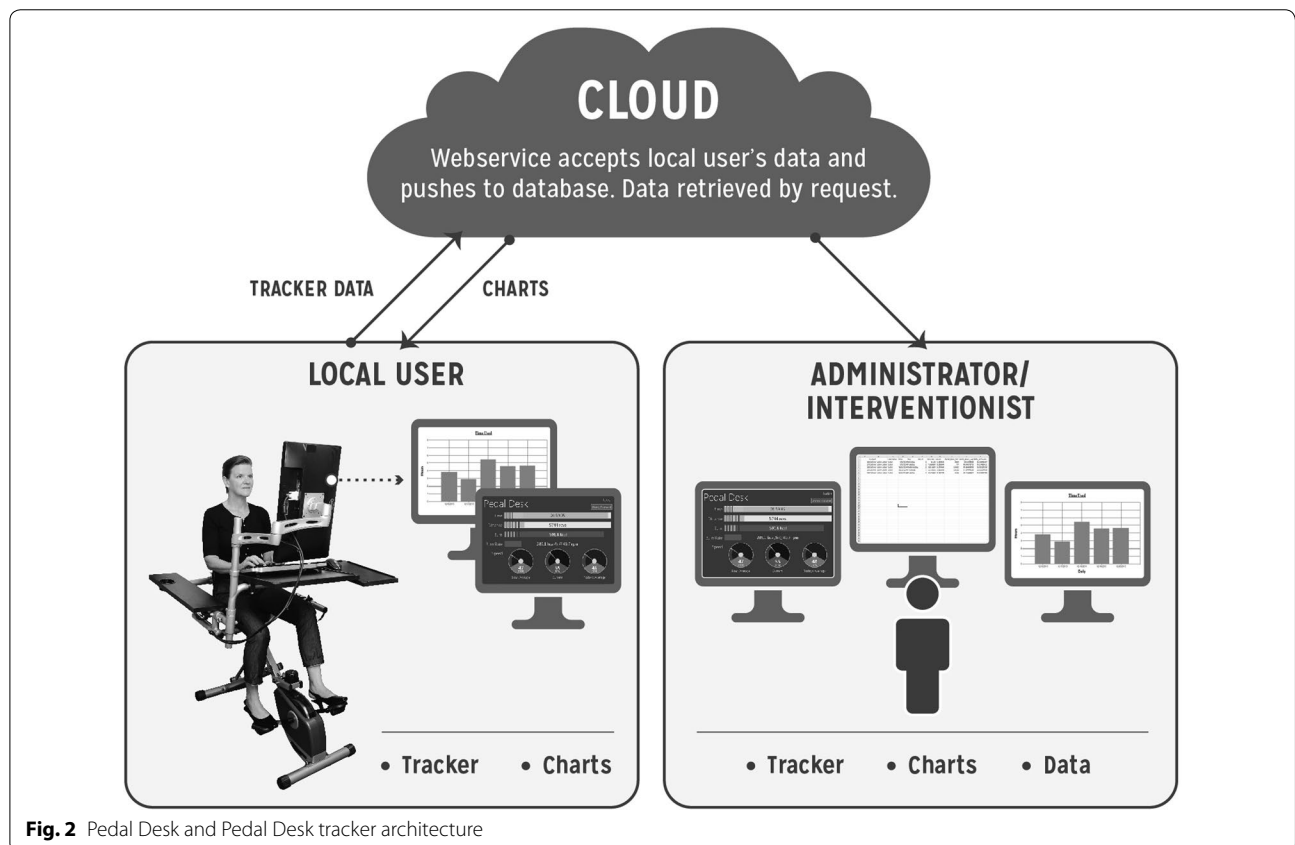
CLOUD

Webservice accepts local user's data and pushes to database. Data retrieved by request.

TRACKER DATA

CHARTS

LOCAL USER

Time Used

Pedal Desk

• Tracker • Charts

ADMINISTRATOR/ INTERVENTIONIST

Pedal Desk

Time Used

Daily

• Tracker • Charts • Data

**Fig. 2** Pedal Desk and Pedal Desk tracker architecture